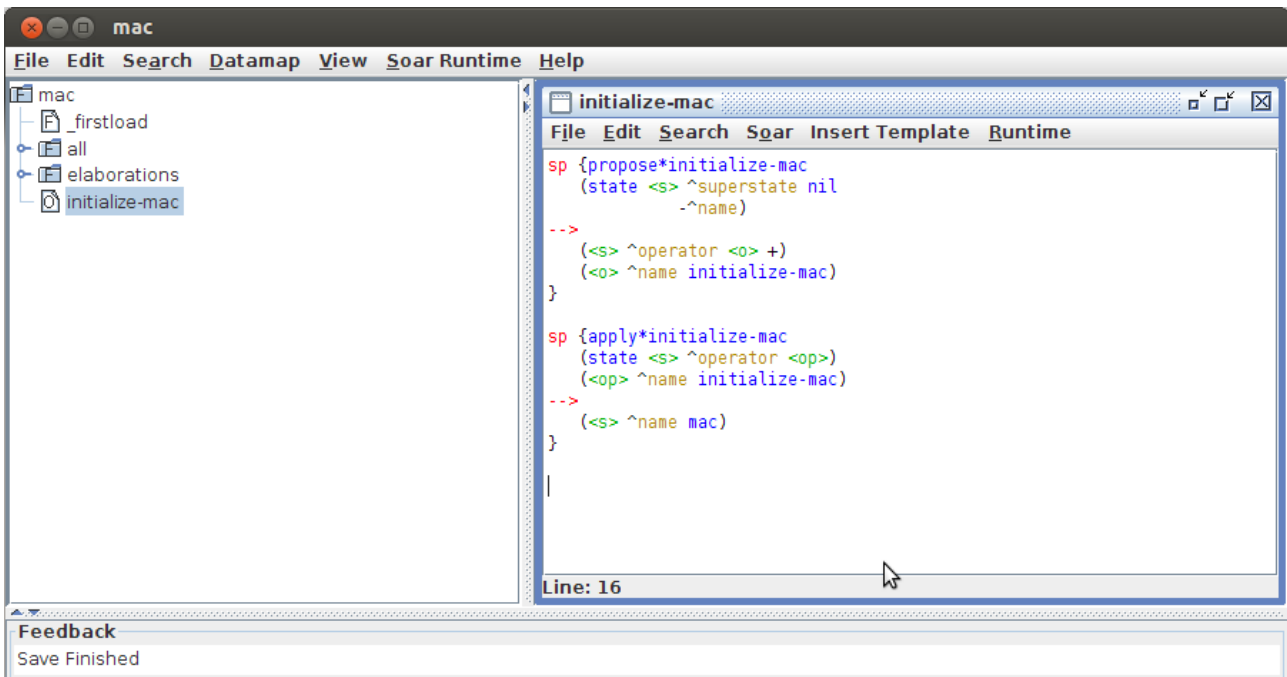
mac

File Edit Search Datamap View Soar Runtime Help

mac
_firstload
all
elaborations
initialize-mac

initialize-mac

File Edit Search Soar Insert Template Runtime

sp {propose*initialize-mac
   (state <s> ^superstate nil
              -^name)
-->
   (<s> ^operator <o> +)
   (<o> ^name initialize-mac)
}

sp {apply*initialize-mac
   (state <s> ^operator <op>)
   (<op> ^name initialize-mac)
-->
   (<s> ^name mac)
}

Line: 16

Feedback
Save Finished